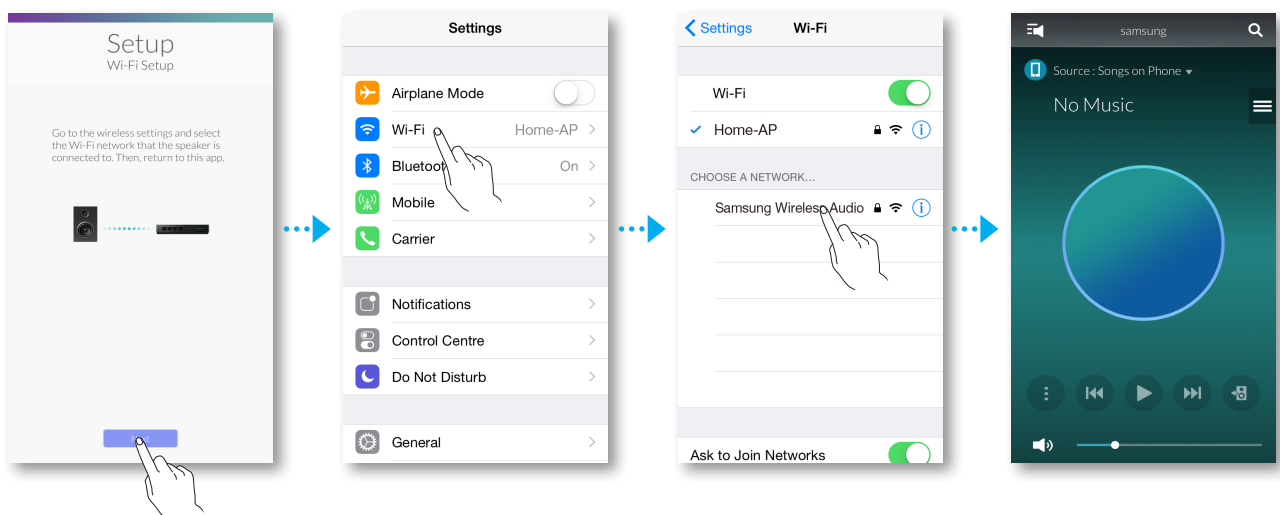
Setup
Wi-Fi Setup

Go to the wireless settings and select the Wi-Fi network that the speaker is connected to. Then, return to this app.

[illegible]

Settings

Airplane Mode

Wi-Fi Home-AP

Blueto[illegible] On

Mobile

Carrier

Notifications

Control Centre

Do Not Disturb

General

Settings Wi-Fi

Wi-Fi

Home-AP

CHOOSE A NETWORK...

Samsung Wireless Audio

Ask to Join Networks

samsung

Source : Songs on Phone

No Music